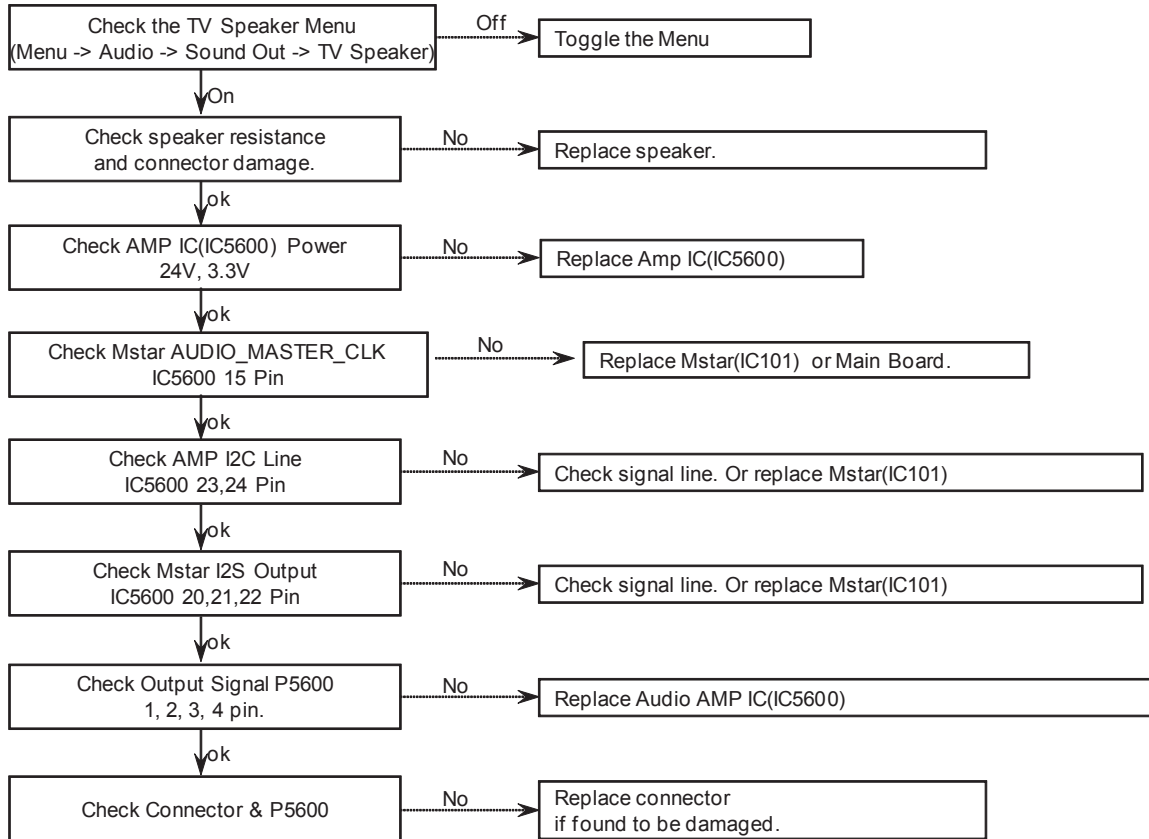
Check the TV Speaker Menu
(Menu -> Audio -> Sound Out -> TV Speaker)

Off

Toggle the Menu

On

Check speaker resistance and connector damage.

No

Replace speaker.

ok

Check AMP IC(IC5600) Power
24V, 3.3V

No

Replace Amp IC(IC5600)

ok

Check Mstar AUDIO_MASTER_CLK
IC5600 15 Pin

No

Replace Mstar(IC101) or Main Board.

ok

Check AMP I2C Line
IC5600 23,24 Pin

No

Check signal line. Or replace Mstar(IC101)

ok

Check Mstar I2S Output
IC5600 20,21,22 Pin

No

Check signal line. Or replace Mstar(IC101)

ok

Check Output Signal P5600
1, 2, 3, 4 pin.

No

Replace Audio AMP IC(IC5600)

ok

Check Connector & P5600

No

Replace connector
if found to be damaged.